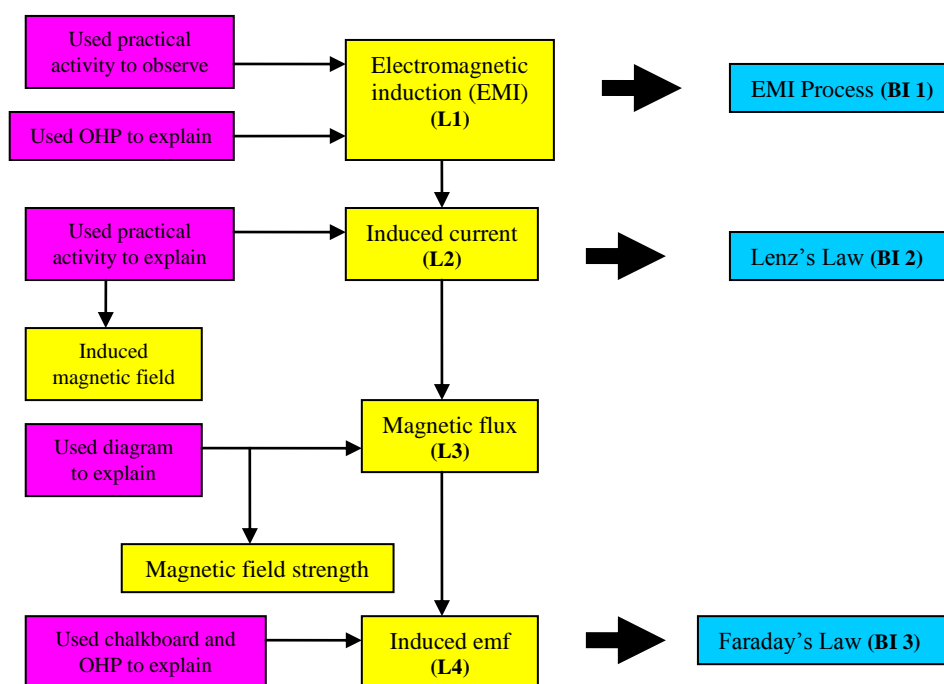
Used practical activity to observe

Used OHP to explain

Electromagnetic induction (EMI) (L1)

EMI Process (BI 1)

Used practical activity to explain

Induced current (L2)

Lenz's Law (BI 2)

Induced magnetic field

Used diagram to explain

Magnetic flux (L3)

Magnetic field strength

Used chalkboard and OHP to explain

Induced emf (L4)

Faraday's Law (BI 3)